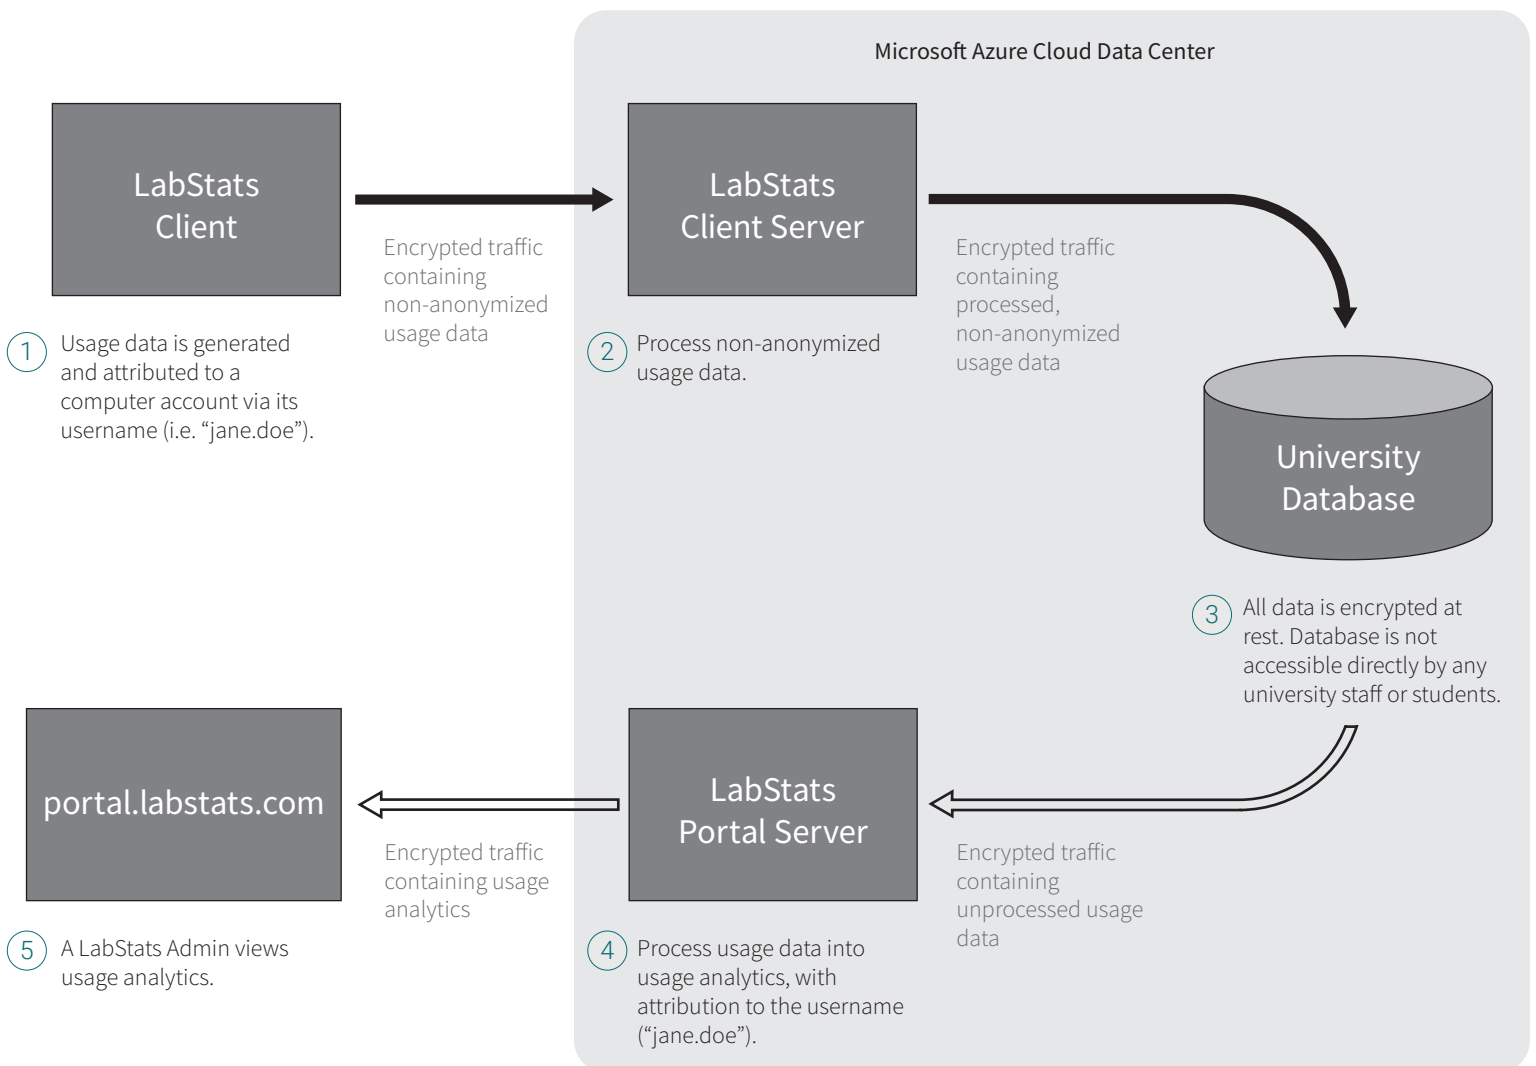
Microsoft Azure Cloud Data Center

LabStats Client

Encrypted traffic containing non-anonymized usage data

LabStats Client Server

Encrypted traffic containing processed, non-anonymized usage data

1 Usage data is generated and attributed to a computer account via its username (i.e. “jane.doe”).

2 Process non-anonymized usage data.

University Database

3 All data is encrypted at rest. Database is not accessible directly by any university staff or students.

portal.labstats.com

LabStats Portal Server

Encrypted traffic containing usage analytics

Encrypted traffic containing unprocessed usage data

5 A LabStats Admin views usage analytics.

4 Process usage data into usage analytics, with attribution to the username (“jane.doe”).